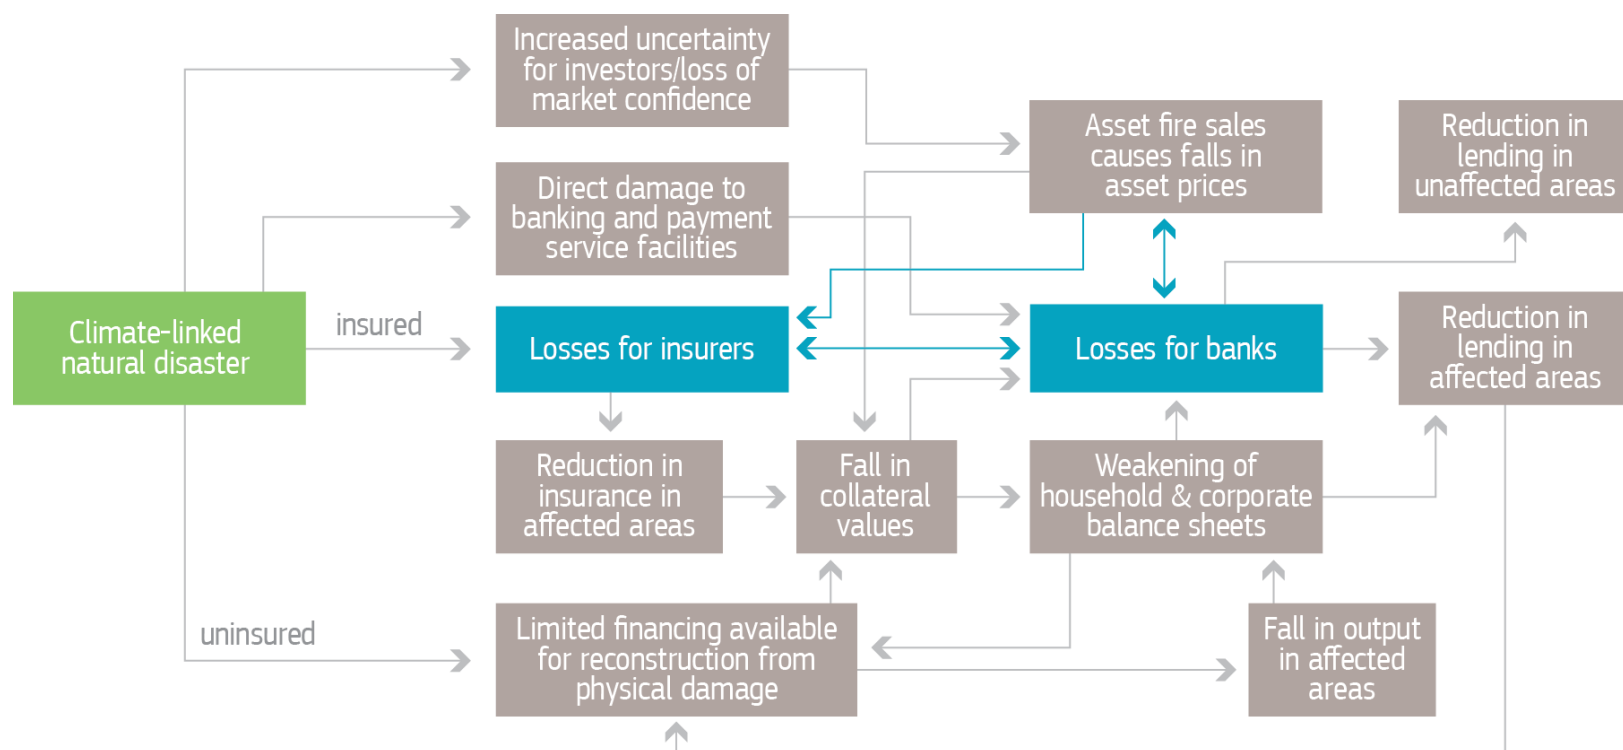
Increased uncertainty for investors/loss of market confidence

Direct damage to banking and payment service facilities

Asset fire sales causes falls in asset prices

Reduction in lending in unaffected areas

Climate-linked natural disaster

insured

Losses for insurers

Losses for banks

Reduction in lending in affected areas

Reduction in insurance in affected areas

Fall in collateral values

Weakening of household & corporate balance sheets

uninsured

Limited financing available for reconstruction from physical damage

Fall in output in affected areas